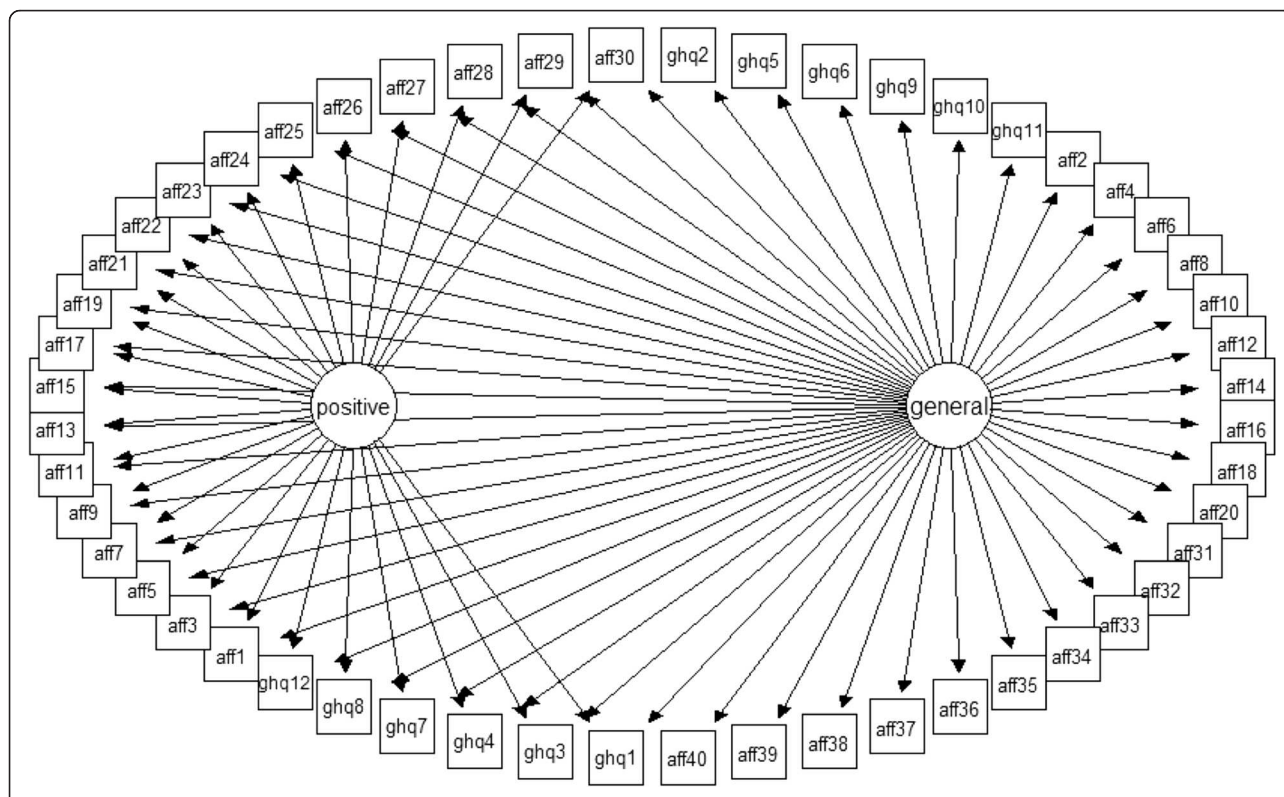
aff30
ghq2
ghq5
ghq6
ghq9
ghq10
ghq11
aff2
aff4
aff6
aff8
aff10
aff12
aff14
aff16
aff18
aff20
aff31
aff32
aff33
aff34
aff35
aff36
aff37
aff38
aff39
aff40
ghq1
ghq3
ghq4
ghq7
ghq8
ghq12
aff1
aff3
aff5
aff7
aff9
aff11
aff13
aff15
aff17
aff19
aff21
aff22
aff23
aff24
aff25
aff26
aff27
aff28
aff29
positive
general